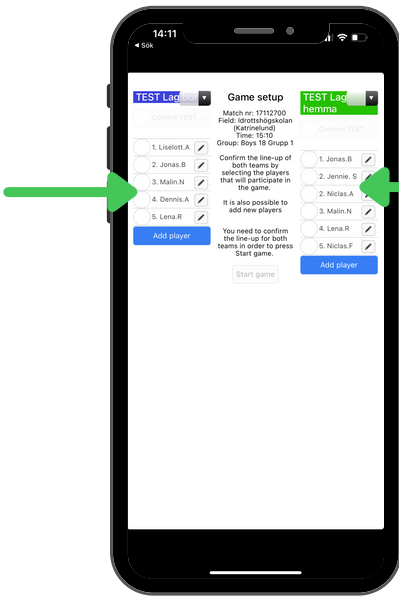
14:11
◂ Sök

TEST Lag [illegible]
Confirm TEST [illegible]
1. Liselott.A
2. Jonas.B
3. Malin.N
4. Dennis.A
5. Lena.R
Add player

Game setup
Match nr: 17112700
Field: Idrottshögskolan (Katrinelund)
Time: 15:10
Group: Boys 18 Grupp 1

Confirm the line-up of both teams by selecting the players that will participate in the game.

It is also possible to add new players

You need to confirm the line-up for both teams in order to press Start game.

Start game

TEST Lag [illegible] hemma
Confirm TEST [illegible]
1. Jonas.B
2. Jennie. S
2. Niclas.A
3. Malin.N
4. Lena.R
5. Niclas.F
Add player